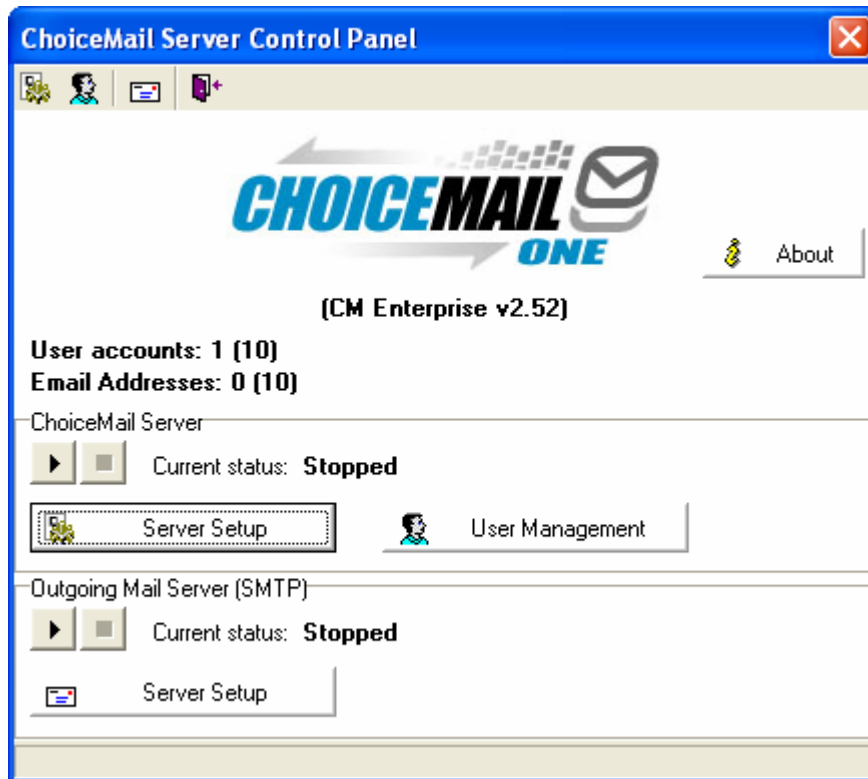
ChoiceMail Server Control Panel

CHOICEMAIL ONE

About

(CM Enterprise v2.52)

User accounts: 1 (10)
Email Addresses: 0 (10)

ChoiceMail Server

Current status: Stopped

Server Setup

User Management

Outgoing Mail Server (SMTP)

Current status: Stopped

Server Setup